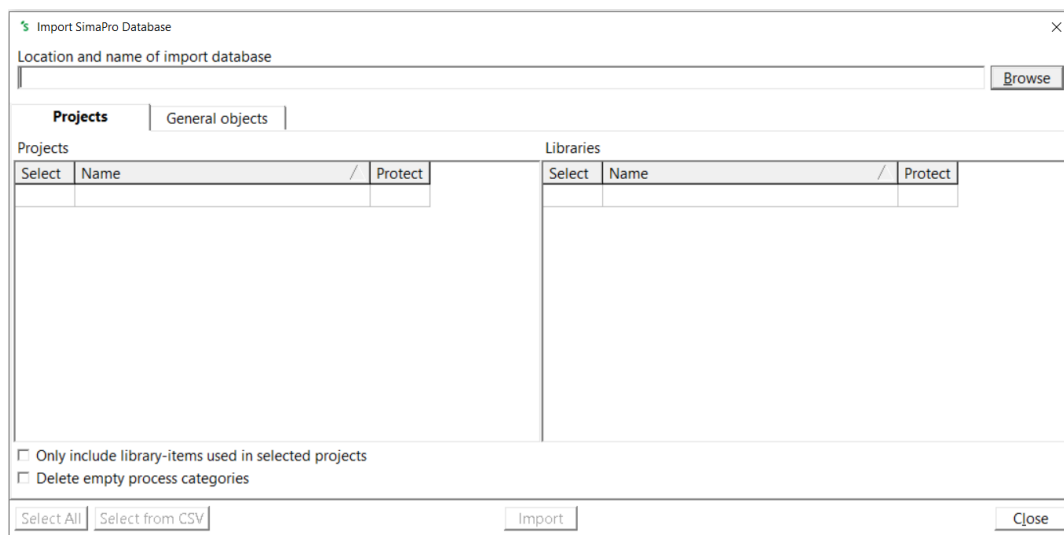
Import SimaPro Database

Location and name of import database

Browse

Projects | General objects

Projects

| Select | Name | Protect |
|---|---|---|
| | | |

Libraries

| Select | Name | Protect |
|---|---|---|
| | | |

☐ Only include library-items used in selected projects
☐ Delete empty process categories

Select All | Select from CSV | Import | Close